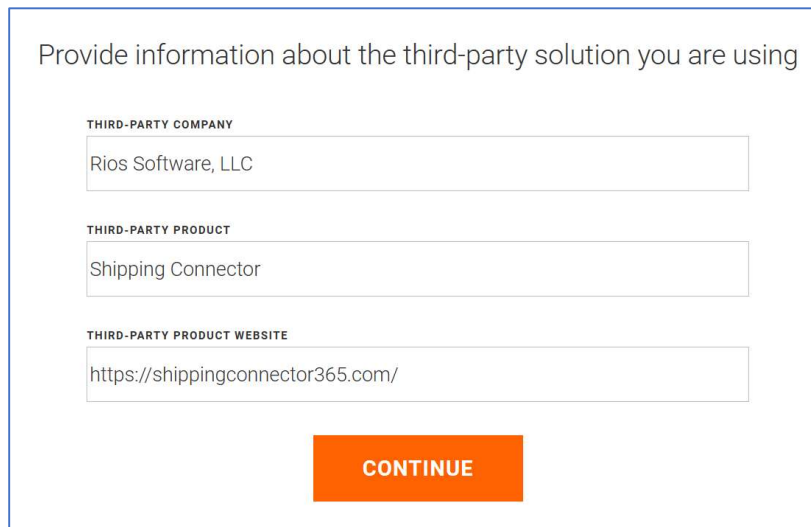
Provide information about the third-party solution you are using

THIRD-PARTY COMPANY

Rios Software, LLC

THIRD-PARTY PRODUCT

Shipping Connector

THIRD-PARTY PRODUCT WEBSITE

https://shippingconnector365.com/

CONTINUE